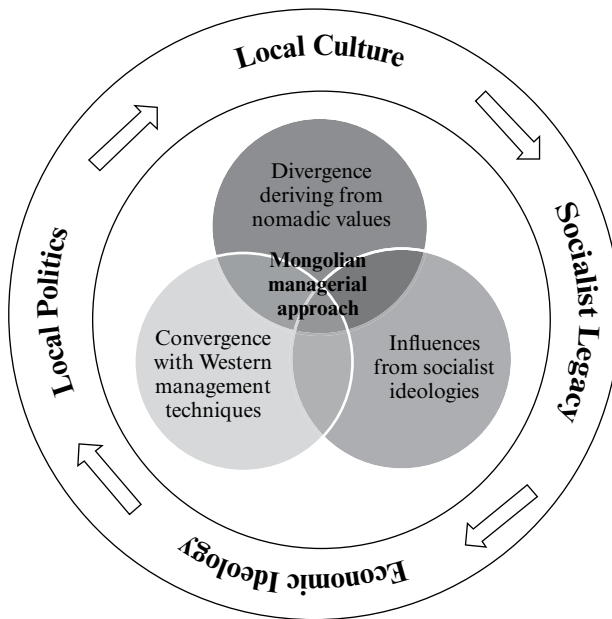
Local Culture

Socialist Legacy

Economic Ideology

Local Politics

Divergence deriving from nomadic values

Mongolian managerial approach

Convergence with Western management techniques

Influences from socialist ideologies